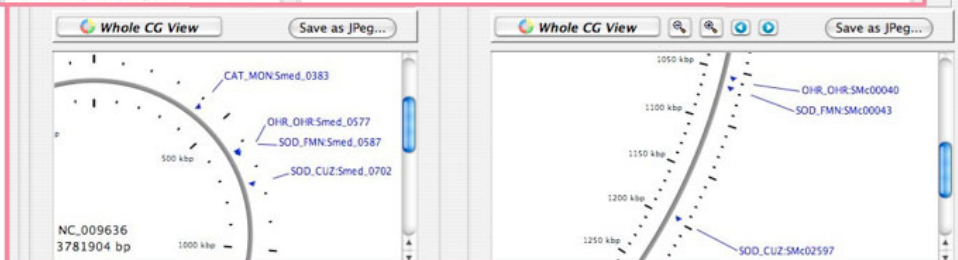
Whole CG View
Save as JPeg...
CAT_MON:Smed_0383
OHR_OHR:Smed_0577
SOD_FMN:Smed_0587
500 kbp
SOD_CUZ:Smed_0702
NC_009636
3781904 bp
1000 kbp

Whole CG View
Save as JPeg...
1050 kbp
OHR_OHR:SMc00040
SOD_FMN:SMc00043
1100 kbp
1150 kbp
1200 kbp
1250 kbp
SOD_CUZ:SMc02597